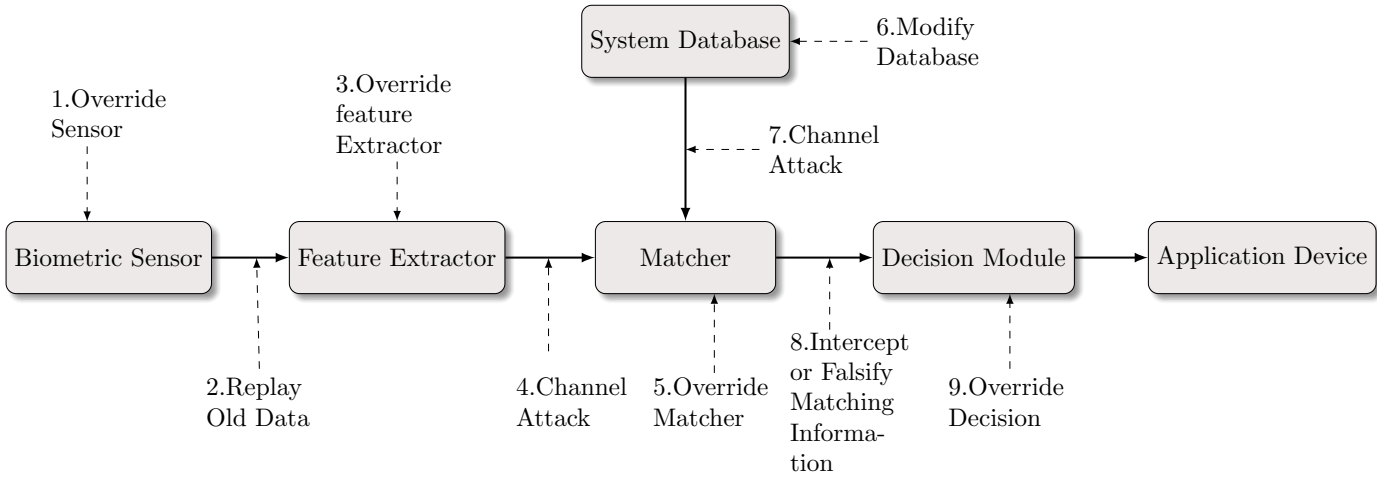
System Database

6.Modify Database

1.Override Sensor

3.Override feature Extractor

7.Channel Attack

Biometric Sensor

Feature Extractor

Matcher

Decision Module

Application Device

2.Replay Old Data

4.Channel Attack

5.Override Matcher

8.Intercept or Falsify Matching Information

9.Override Decision